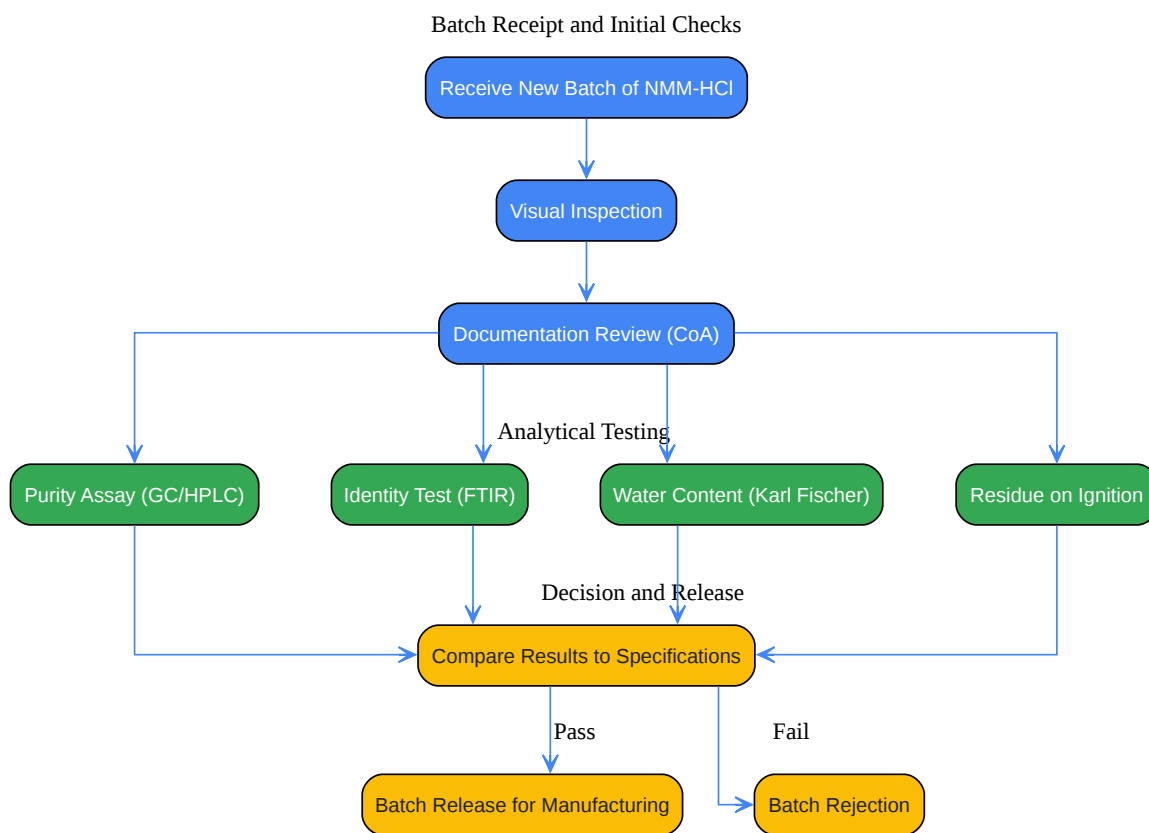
Batch Receipt and Initial Checks

Receive New Batch of NMM-HCl

Visual Inspection

Documentation Review (CoA)

Analytical Testing

Purity Assay (GC/HPLC)

Identity Test (FTIR)

Water Content (Karl Fischer)

Residue on Ignition

Decision and Release

Compare Results to Specifications

Pass

Fail

Batch Release for Manufacturing

Batch Rejection